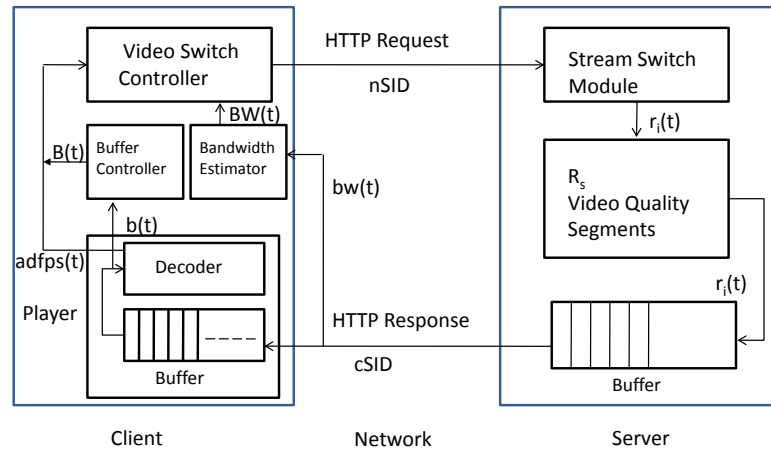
Video Switch Controller

HTTP Request

nSID

Stream Switch Module

BW(t)

$r_i(t)$

B(t)

Buffer Controller

Bandwidth Estimator

bw(t)

$R_s$
Video Quality Segments

b(t)

adfps(t)

Decoder

$r_i(t)$

Player

HTTP Response

cSID

Buffer

Buffer

Client

Network

Server